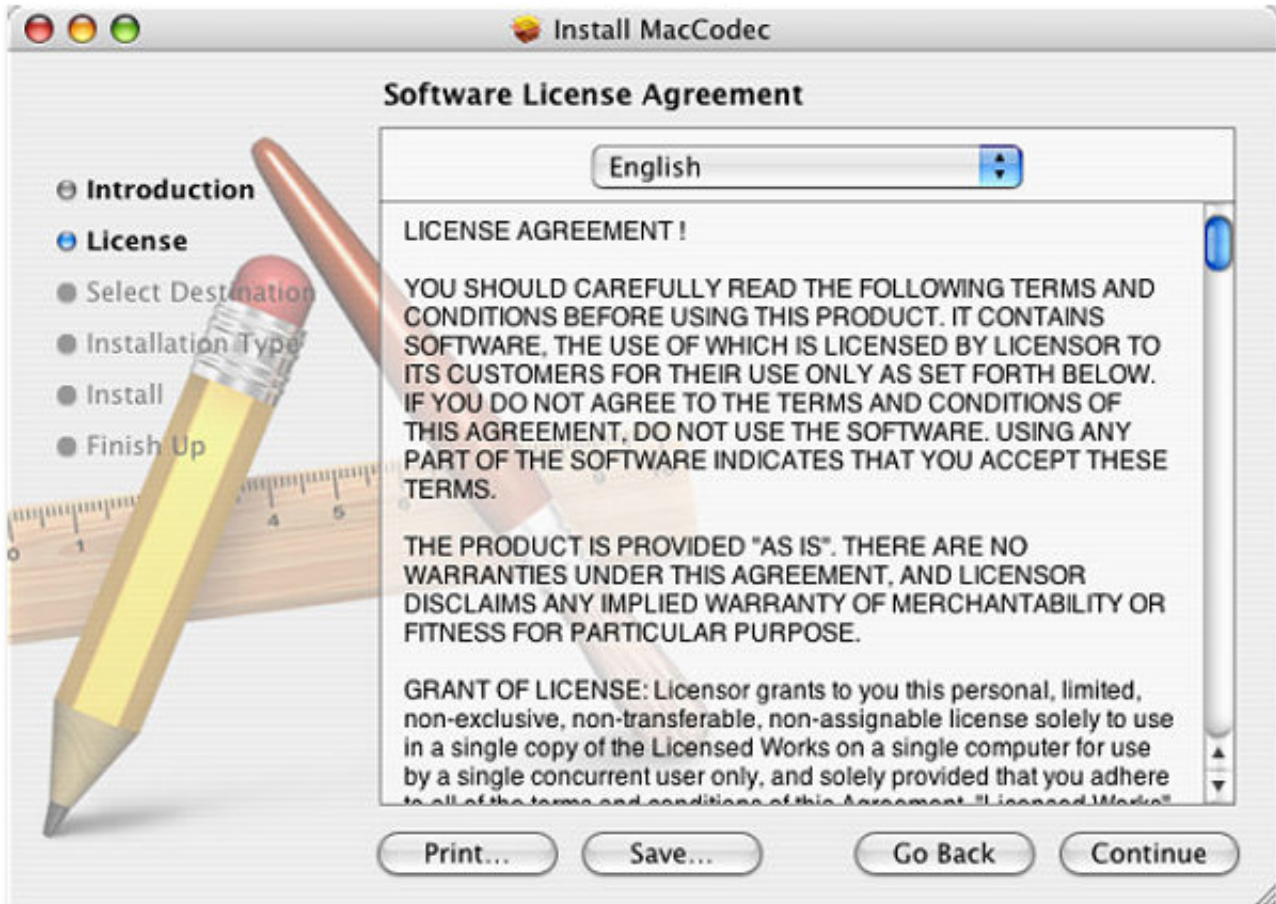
Install MacCodec

Software License Agreement

Introduction
License
Select Destination
Installation Type
Install
Finish Up

English

LICENSE AGREEMENT !

YOU SHOULD CAREFULLY READ THE FOLLOWING TERMS AND CONDITIONS BEFORE USING THIS PRODUCT. IT CONTAINS SOFTWARE, THE USE OF WHICH IS LICENSED BY LICENSOR TO ITS CUSTOMERS FOR THEIR USE ONLY AS SET FORTH BELOW. IF YOU DO NOT AGREE TO THE TERMS AND CONDITIONS OF THIS AGREEMENT, DO NOT USE THE SOFTWARE. USING ANY PART OF THE SOFTWARE INDICATES THAT YOU ACCEPT THESE TERMS.

THE PRODUCT IS PROVIDED "AS IS". THERE ARE NO WARRANTIES UNDER THIS AGREEMENT, AND LICENSOR DISCLAIMS ANY IMPLIED WARRANTY OF MERCHANTABILITY OR FITNESS FOR PARTICULAR PURPOSE.

GRANT OF LICENSE: Licensor grants to you this personal, limited, non-exclusive, non-transferable, non-assignable license solely to use in a single copy of the Licensed Works on a single computer for use by a single concurrent user only, and solely provided that you adhere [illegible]

Print... Save... Go Back Continue